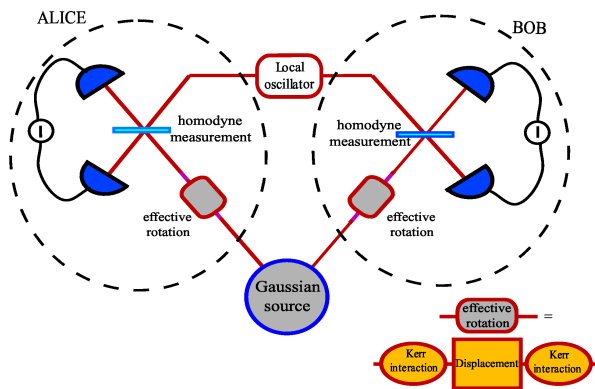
ALICE

BOB

Local oscillator

homodyne measurement

homodyne measurement

I

I

effective rotation

effective rotation

Gaussian source

effective rotation =

Kerr interaction

Displacement

Kerr interaction